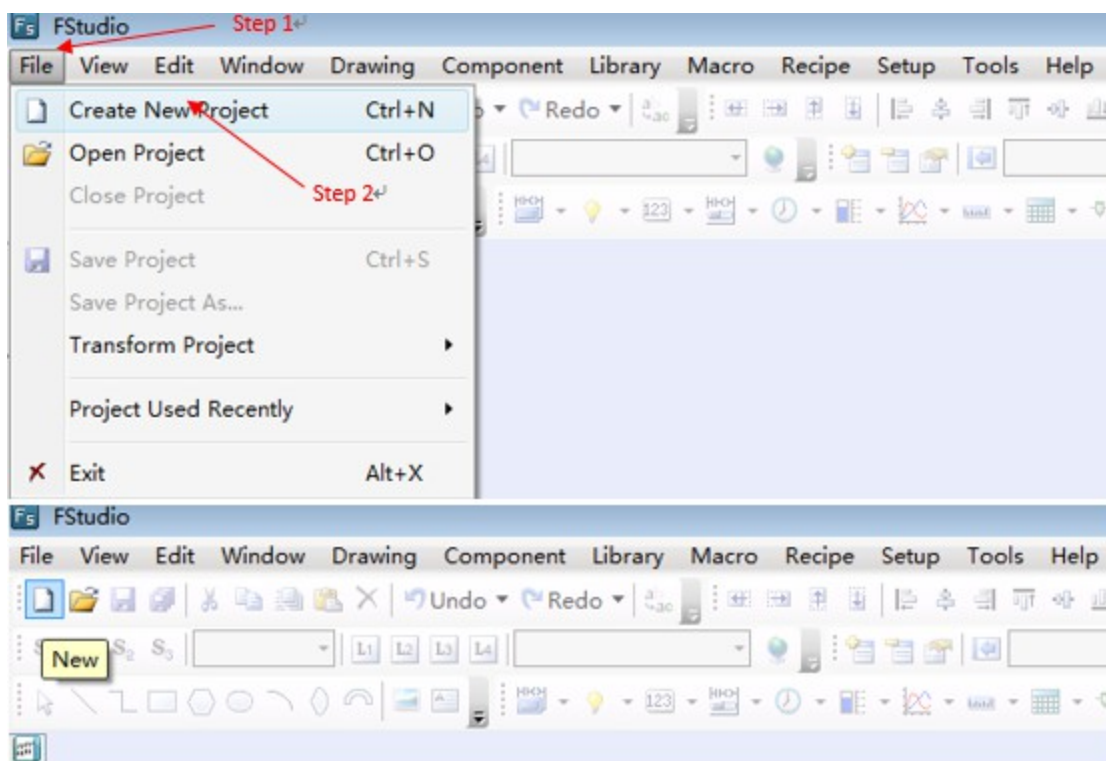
FS FStudio Step 1↵

File View Edit Window Drawing Component Library Macro Recipe Setup Tools Help

Create New Project Ctrl+N
Open Project Ctrl+O
Close Project
Save Project Ctrl+S
Save Project As...
Transform Project
Project Used Recently
Exit Alt+X

Redo

123

Step 2↵

FS FStudio

File View Edit Window Drawing Component Library Macro Recipe Setup Tools Help

Undo Redo

New $S_2$ $S_3$ L1 L2 L3 L4

123